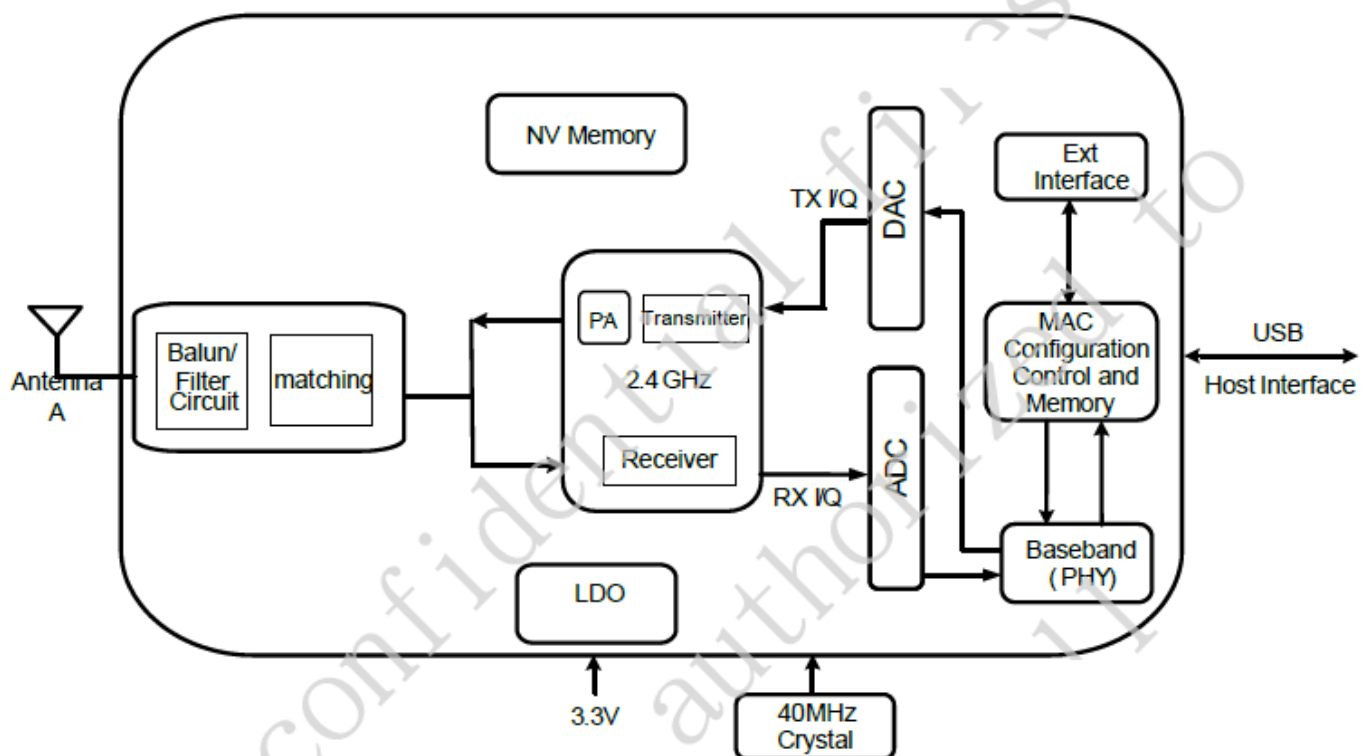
NV Memory

Ext Interface

TX I/Q

DAC

MAC Configuration Control and Memory

USB

Host Interface

Antenna A

Balun/ Filter Circuit

matching

PA

Transmitter

2.4 GHz

Receiver

RX I/Q

ADC

Baseband ( PHY)

LDO

3.3V

40MHz Crystal

confidential files authorized to